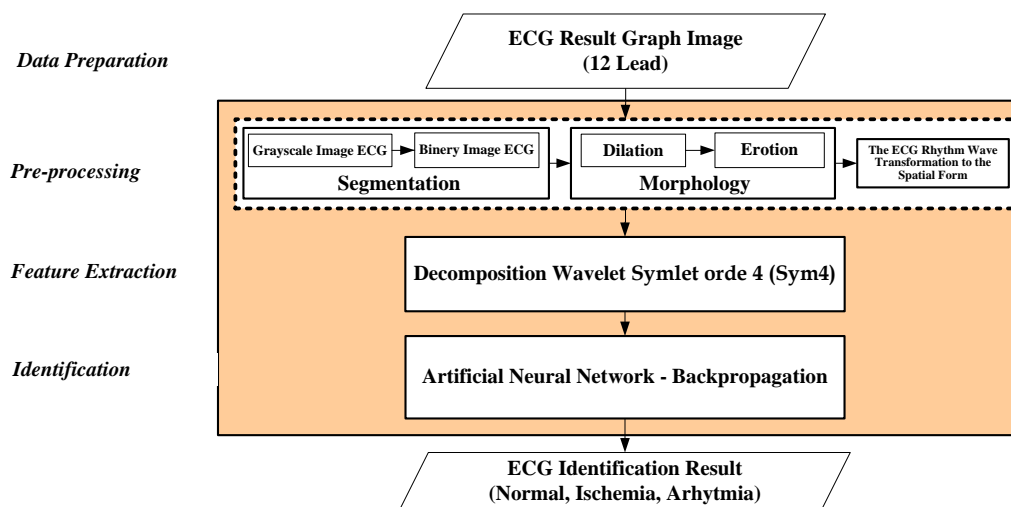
Data Preparation

ECG Result Graph Image
(12 Lead)

Pre-processing

Grayscale Image ECG

Binery Image ECG

Segmentation

Dilation

Erotion

Morphology

The ECG Rhythm Wave Transformation to the Spatial Form

Feature Extraction

Decomposition Wavelet Symlet orde 4 (Sym4)

Identification

Artificial Neural Network - Backpropagation

ECG Identification Result
(Normal, Ischemia, Arhytmia)